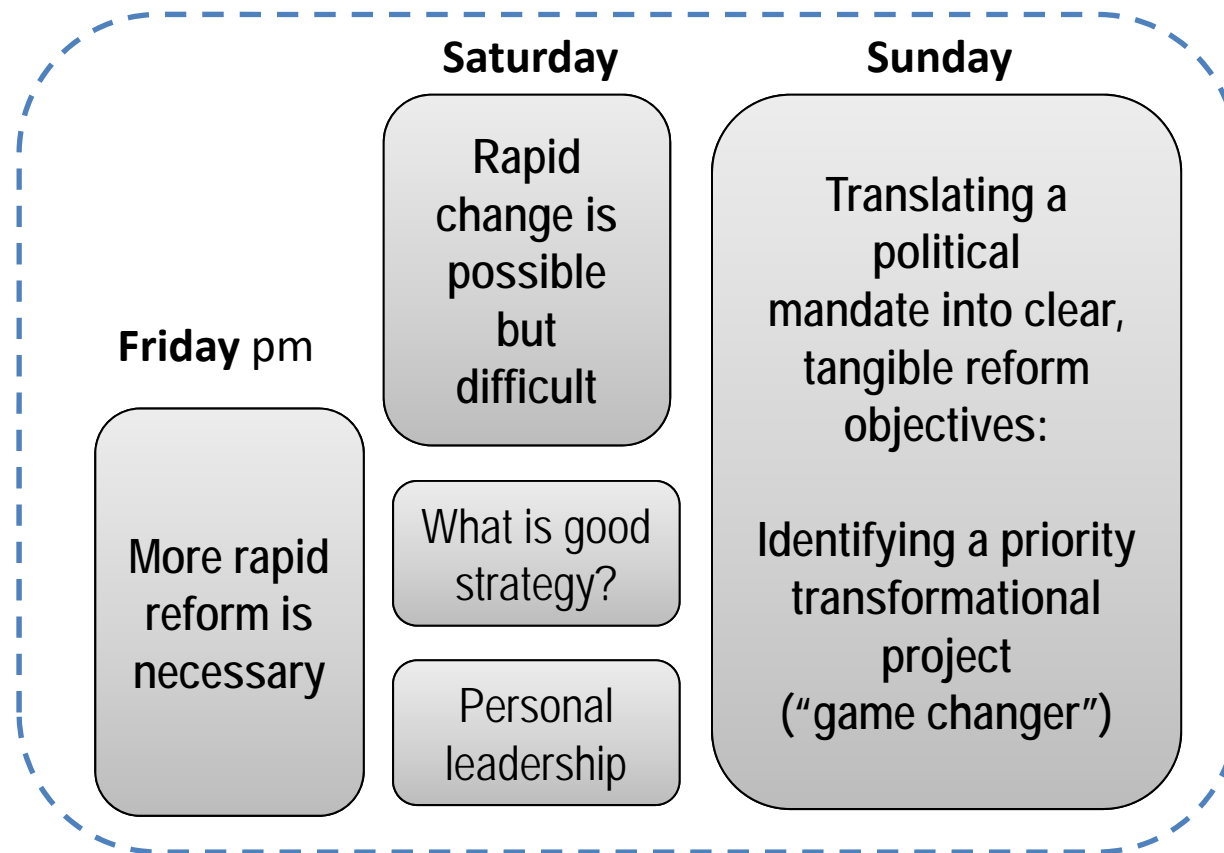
Friday pm

More rapid reform is necessary

Saturday

Rapid change is possible but difficult

What is good strategy?

Personal leadership

Sunday

Translating a political mandate into clear, tangible reform objectives:

Identifying a priority transformational project (“game changer”)